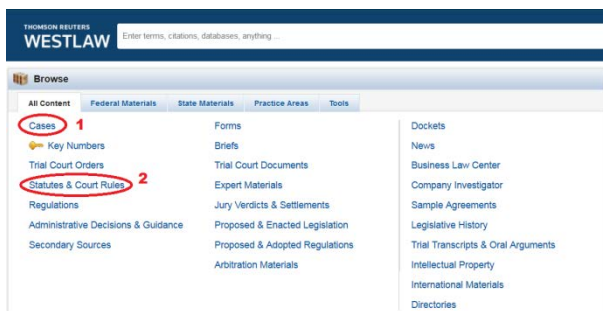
THOMSON REUTERS
WESTLAW

Enter terms, citations, databases, anything...

Browse

All Content
Federal Materials
State Materials
Practice Areas
Tools

Cases 1
Key Numbers
Trial Court Orders
Statutes & Court Rules 2
Regulations
Administrative Decisions & Guidance
Secondary Sources

Forms
Briefs
Trial Court Documents
Expert Materials
Jury Verdicts & Settlements
Proposed & Enacted Legislation
Proposed & Adopted Regulations
Arbitration Materials

Dockets
News
Business Law Center
Company Investigator
Sample Agreements
Legislative History
Trial Transcripts & Oral Arguments
Intellectual Property
International Materials
Directories